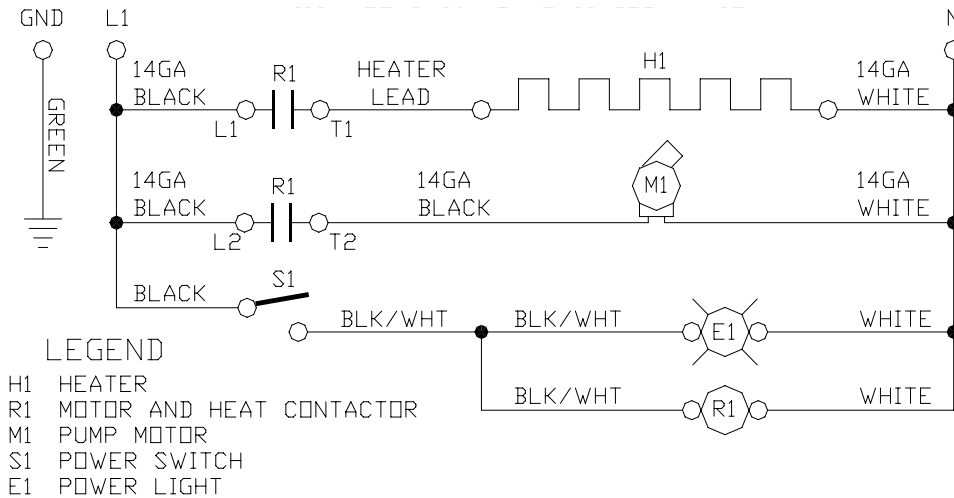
GND
L1
N
GREEN
14GA BLACK
R1
L1
T1
HEATER LEAD
H1
14GA WHITE
14GA BLACK
R1
L2
T2
14GA BLACK
M1
14GA WHITE
BLACK
S1
BLK/WHT
BLK/WHT
E1
WHITE
BLK/WHT
R1
WHITE

LEGEND
H1 HEATER
R1 MOTOR AND HEAT CONTACTOR
M1 PUMP MOTOR
S1 POWER SWITCH
E1 POWER LIGHT